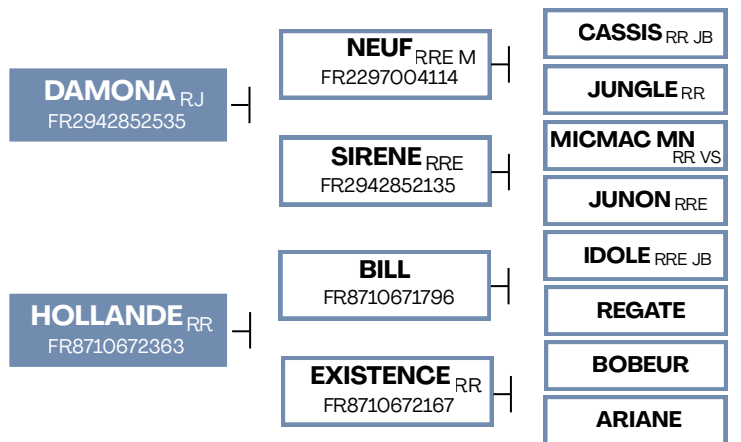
DAMONA RJ
FR2942852535

NEUF RRE M
FR2297004114

CASSIS RR JB

JUNGLE RR

SIRENE RRE
FR2942852135

MICMAC MN RR VS

JUNON RRE

HOLLANDE RR
FR8710672363

BILL
FR8710671796

IDOLE RRE JB

REGATE

EXISTENCE RR
FR8710672167

BOBEUR

ARIANE